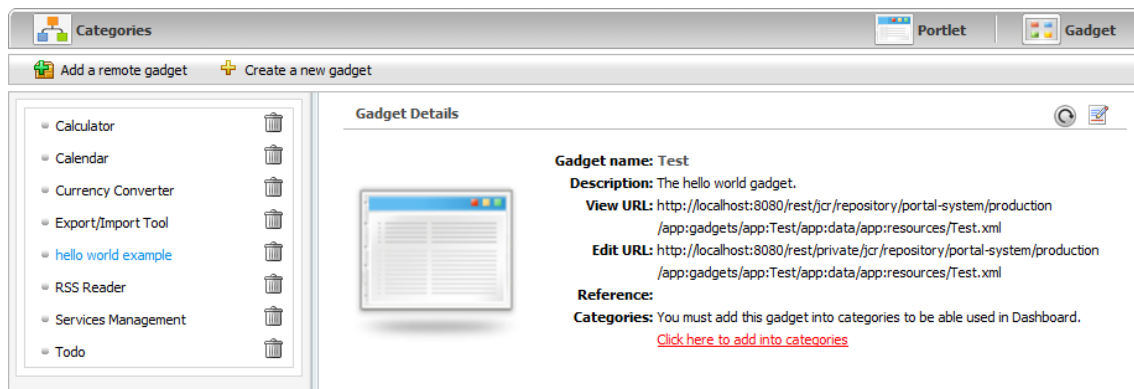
Categories

Portlet

Gadget

Add a remote gadget

Create a new gadget

Calculator

Calendar

Currency Converter

Export/Import Tool

hello world example

RSS Reader

Services Management

Todo

Gadget Details

Gadget name: Test

Description: The hello world gadget.

View URL: http://localhost:8080/rest/jcr/repository/portal-system/production/app:gadgets/app:Test/app:data/app:resources/Test.xml

Edit URL: http://localhost:8080/rest/private/jcr/repository/portal-system/production/app:gadgets/app:Test/app:data/app:resources/Test.xml

Reference:

Categories: You must add this gadget into categories to be able used in Dashboard.

Click here to add into categories